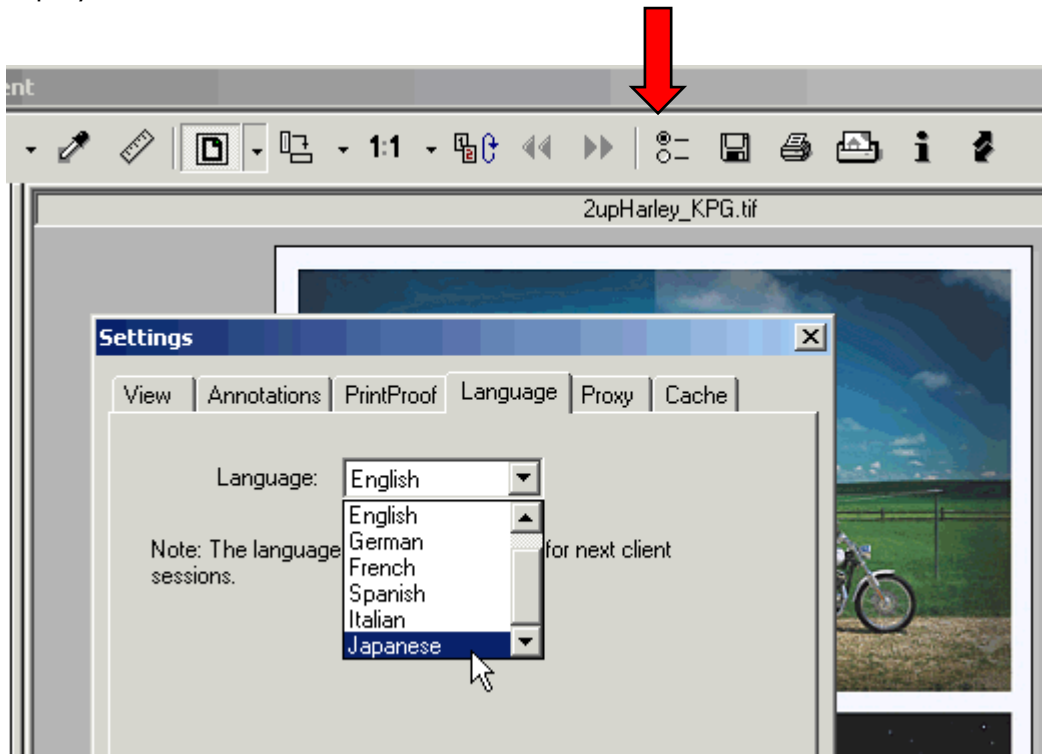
ent

1:1

2upHarley_KPG.tif

Settings

View | Annotations | PrintProof | Language | Proxy | Cache

Language: English

English
German
French
Spanish
Italian
Japanese

Note: The language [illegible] for next client sessions.